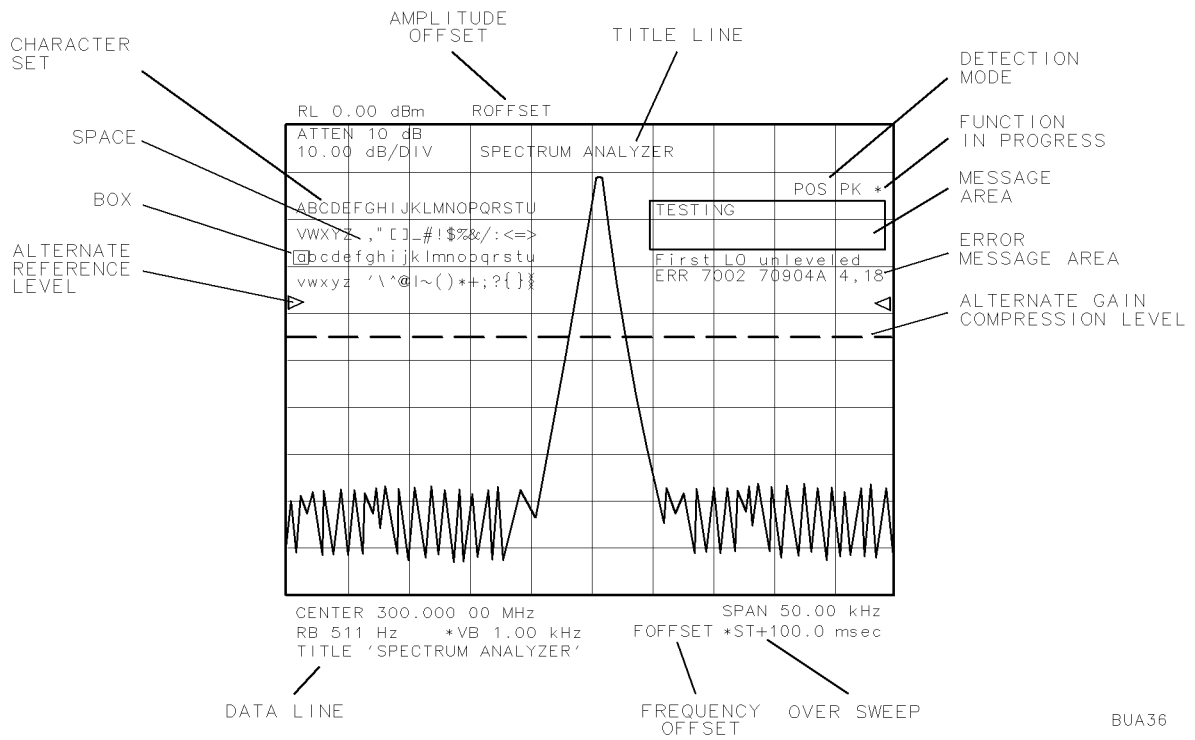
AMPLITUDE OFFSET

TITLE LINE

CHARACTER SET

DETECTION MODE

FUNCTION IN PROGRESS

SPACE

MESSAGE AREA

BOX

ERROR MESSAGE AREA

ALTERNATE REFERENCE LEVEL

ALTERNATE GAIN COMPRESSION LEVEL

RL 0.00 dBm ROFFSET
ATTEN 10 dB
10.00 dB/DIV SPECTRUM ANALYZER

POS PK *

ABCDEFGHIJKLMNOPQRSTU
VWXYZ ,"[]_#!$%&/:<=>
abcdefghijklmnopqrstu
vwxyz '\^@|~()*+;?{}

TESTING

First LO unleveled
ERR 7002 70904A 4,18

CENTER 300.000 00 MHz
RB 511 Hz *VB 1.00 kHz
TITLE 'SPECTRUM ANALYZER'

SPAN 50.00 kHz
FOFFSET *ST+100.0 msec

DATA LINE

FREQUENCY OFFSET

OVER SWEEP

BUA36